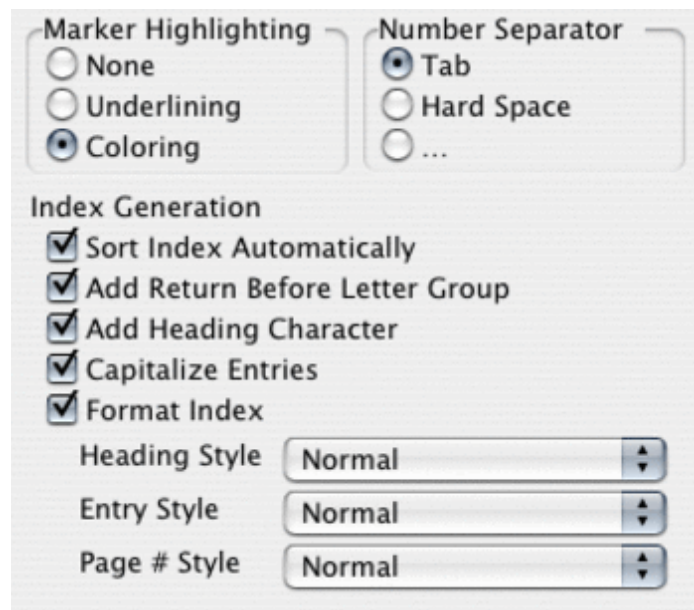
Marker Highlighting
None
Underlining
Coloring

Number Separator
Tab
Hard Space
...

Index Generation
Sort Index Automatically
Add Return Before Letter Group
Add Heading Character
Capitalize Entries
Format Index

Heading Style Normal
Entry Style Normal
Page # Style Normal